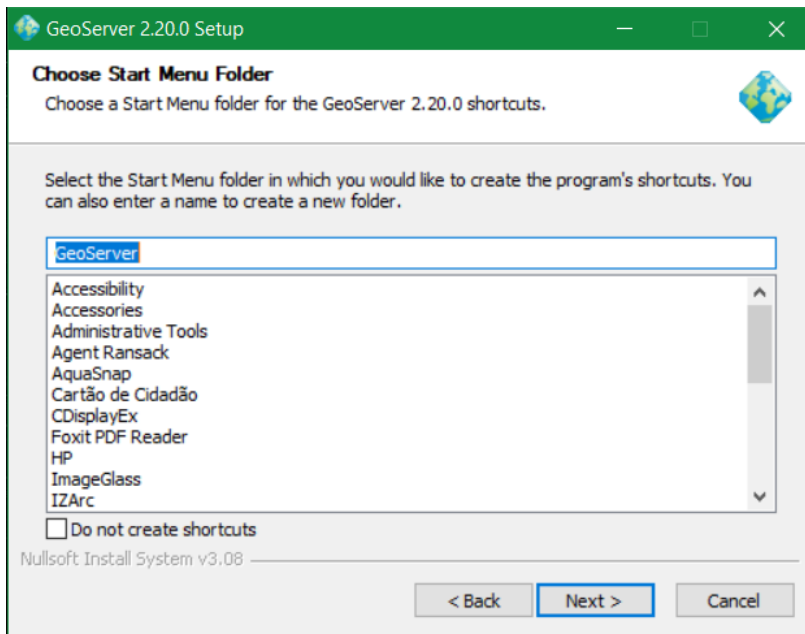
GeoServer 2.20.0 Setup

Choose Start Menu Folder

Choose a Start Menu folder for the GeoServer 2.20.0 shortcuts.

Select the Start Menu folder in which you would like to create the program's shortcuts. You can also enter a name to create a new folder.

GeoServer

Accessibility
Accessories
Administrative Tools
Agent Ransack
AquaSnap
Cartão de Cidadão
CDisplayEx
Foxit PDF Reader
HP
ImageGlass
IZArc

Do not create shortcuts

Nullsoft Install System v3.08

< Back
Next >
Cancel